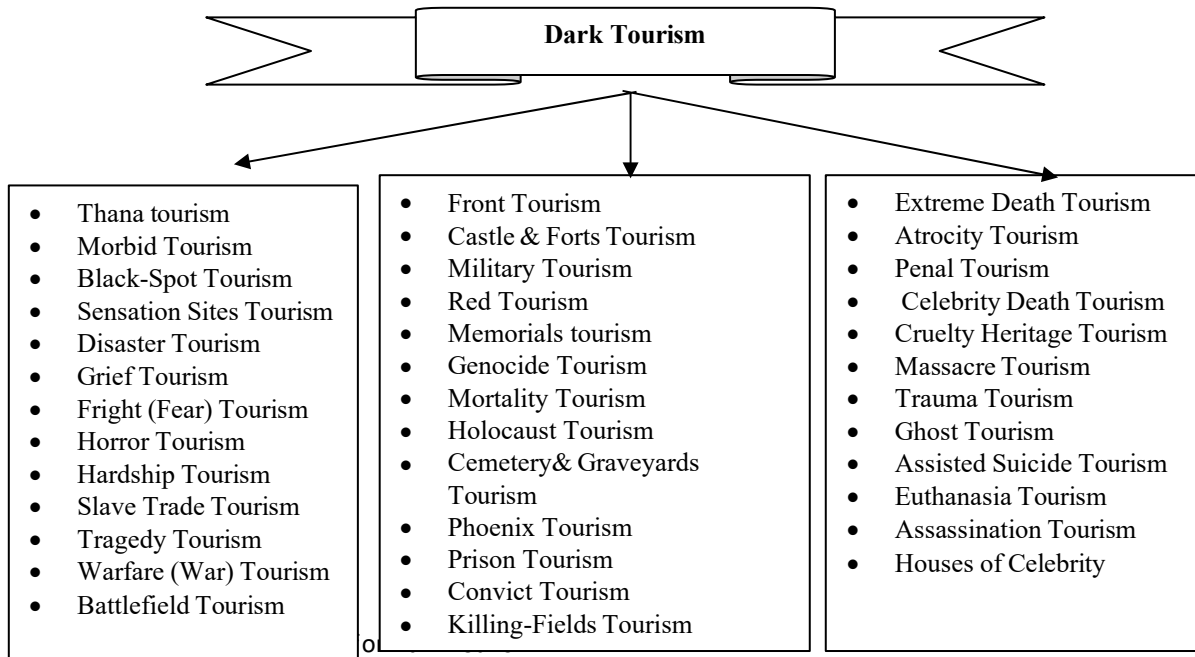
Dark Tourism

- Thana tourism
- Morbid Tourism
- Black-Spot Tourism
- Sensation Sites Tourism
- Disaster Tourism
- Grief Tourism
- Fright (Fear) Tourism
- Horror Tourism
- Hardship Tourism
- Slave Trade Tourism
- Tragedy Tourism
- Warfare (War) Tourism
- Battlefield Tourism

- Front Tourism
- Castle & Forts Tourism
- Military Tourism
- Red Tourism
- Memorials tourism
- Genocide Tourism
- Mortality Tourism
- Holocaust Tourism
- Cemetery& Graveyards Tourism
- Phoenix Tourism
- Prison Tourism
- Convict Tourism
- Killing-Fields Tourism

- Extreme Death Tourism
- Atrocity Tourism
- Penal Tourism
- Celebrity Death Tourism
- Cruelty Heritage Tourism
- Massacre Tourism
- Trauma Tourism
- Ghost Tourism
- Assisted Suicide Tourism
- Euthanasia Tourism
- Assassination Tourism
- Houses of Celebrity

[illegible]